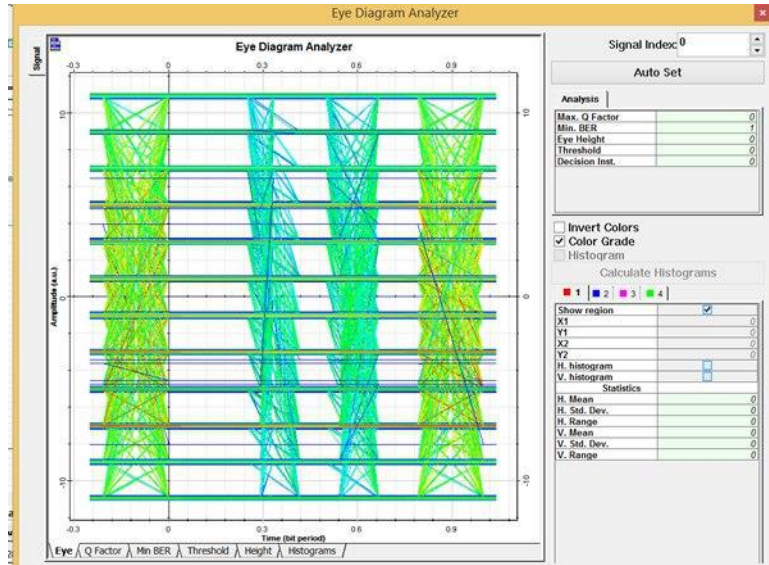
Eye Diagram Analyzer

Signal

Eye Diagram Analyzer

-0.3 0 0.3 0.6 0.9

10
0
-10

10
0
-10

Amplitude (a.u.)

-0.3 0 0.3 0.6 0.9
Time (bit period)

Eye | Q Factor | Min BER | Threshold | Height | Histograms

Signal Index 0

Auto Set

Analysis

| | |
|---|---|
| Max. Q Factor | 0 |
| Min. BER | 1 |
| Eye Height | 0 |
| Threshold | 0 |
| Decision Inst. | 0 |

Invert Colors
Color Grade
Histogram

Calculate Histograms

1 | 2 | 3 | 4

| | |
|---|---|
| Show region | |
| X1 | 0 |
| Y1 | 0 |
| X2 | 0 |
| Y2 | 0 |
| H. histogram | |
| V. histogram | |
| Statistics | |
| H. Mean | 0 |
| H. Std. Dev. | 0 |
| H. Range | 0 |
| V. Mean | 0 |
| V. Std. Dev. | 0 |
| V. Range | 0 |